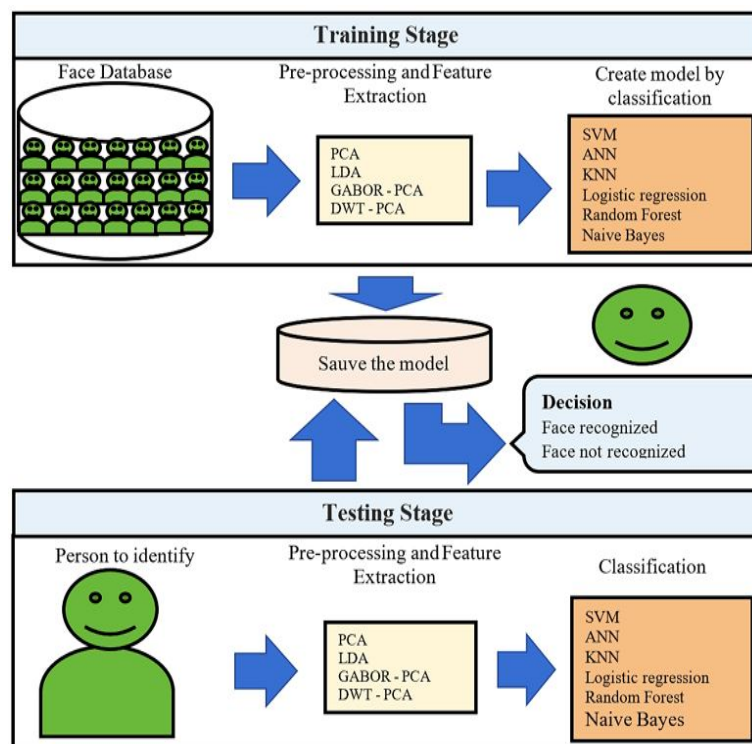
Training Stage

Face Database

Pre-processing and Feature Extraction

PCA
LDA
GABOR - PCA
DWT - PCA

Create model by classification

SVM
ANN
KNN
Logistic regression
Random Forest
Naive Bayes

Sauve the model

Decision
Face recognized
Face not recognized

Testing Stage

Person to identify

Pre-processing and Feature Extraction

PCA
LDA
GABOR - PCA
DWT - PCA

Classification

SVM
ANN
KNN
Logistic regression
Random Forest
Naive Bayes